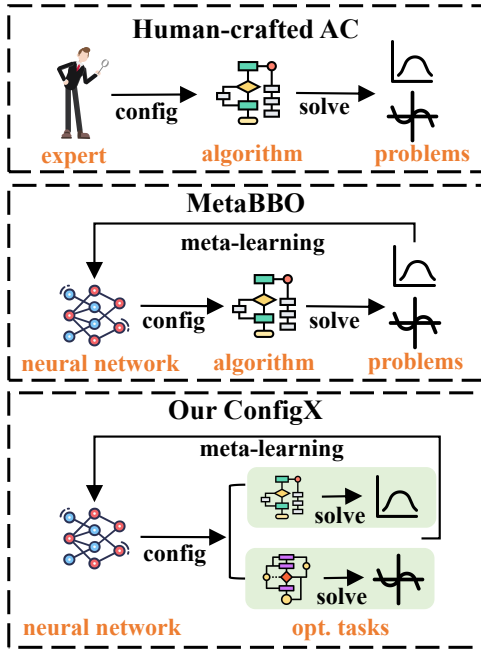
Human-crafted AC

config

solve

expert

algorithm

problems

MetaBBO

meta-learning

config

solve

neural network

algorithm

problems

Our ConfigX

meta-learning

solve

config

solve

neural network

opt. tasks